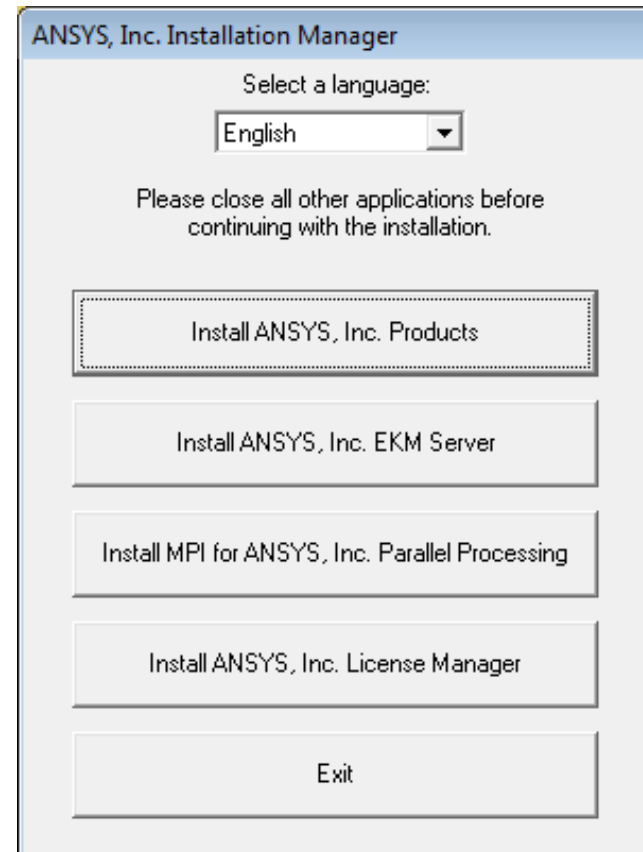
ANSYS, Inc. Installation Manager

Select a language:

English

Please close all other applications before continuing with the installation.

Install ANSYS, Inc. Products

Install ANSYS, Inc. EKM Server

Install MPI for ANSYS, Inc. Parallel Processing

Install ANSYS, Inc. License Manager

Exit